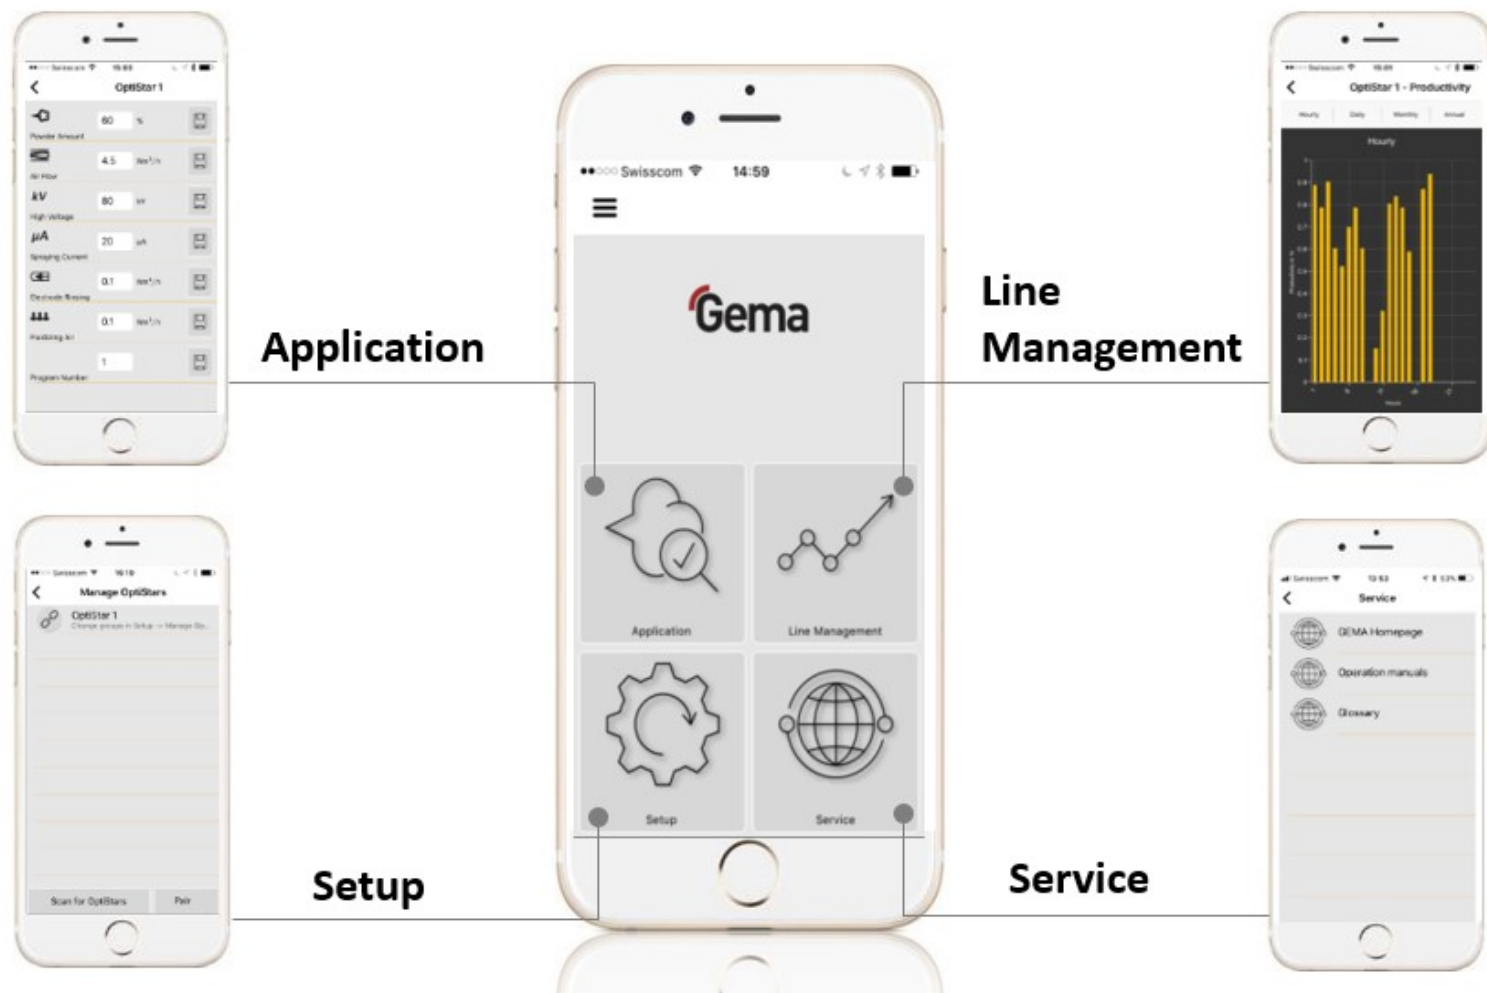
OptiStar 1

Powder Amount 60 %

Air Flow 4.5

kV High Voltage 80 kV

µA Spraying Current 20 µA

Electrode Rinsing 0.1

Fluidizing Air 0.1

Program Number 1

Application

●●○○○ Swisscom 14:59

Gema

Application

Line Management

Setup

Service

Line Management

OptiStar 1 - Productivity

Hourly Daily Monthly Annual

Hourly

Manage OptiStars

OptiStar 1

Scan for OptiStars Pair

Setup

Service

Service

GEMA Homepage

Operation manuals

Glossary